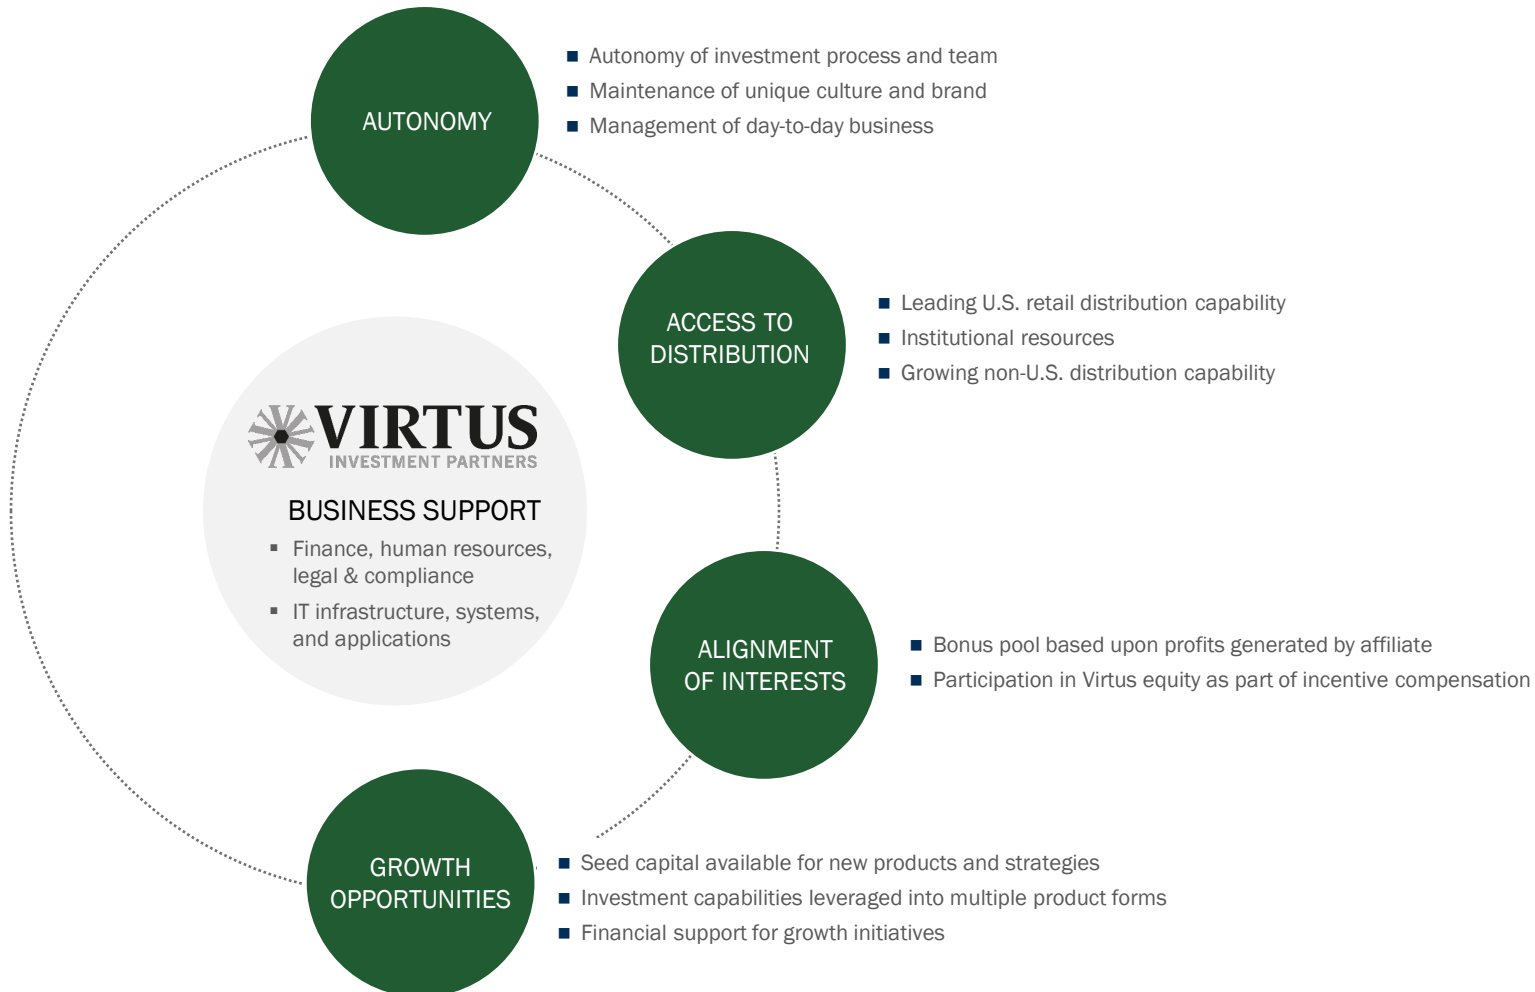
AUTONOMY

- Autonomy of investment process and team
- Maintenance of unique culture and brand
- Management of day-to-day business

ACCESS TO DISTRIBUTION

- Leading U.S. retail distribution capability
- Institutional resources
- Growing non-U.S. distribution capability

VIRTUS
INVESTMENT PARTNERS

BUSINESS SUPPORT

- Finance, human resources, legal & compliance
- IT infrastructure, systems, and applications

ALIGNMENT OF INTERESTS

- Bonus pool based upon profits generated by affiliate
- Participation in Virtus equity as part of incentive compensation

GROWTH OPPORTUNITIES

- Seed capital available for new products and strategies
- Investment capabilities leveraged into multiple product forms
- Financial support for growth initiatives